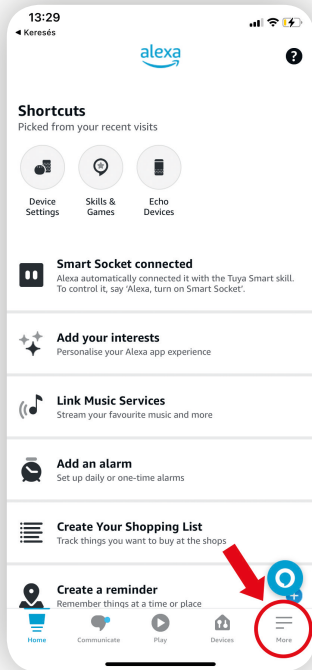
13:29
◀ Keresés

alexa

?

Shortcuts
Picked from your recent visits

Device Settings

Skills & Games

Echo Devices

Smart Socket connected
Alexa automatically connected it with the Tuya Smart skill. To control it, say 'Alexa, turn on Smart Socket'.

Add your interests
Personalise your Alexa app experience

Link Music Services
Stream your favourite music and more

Add an alarm
Set up daily or one-time alarms

Create Your Shopping List
Track things you want to buy at the shops

Create a reminder
Remember things at a time or place

Home

Communicate

Play

Devices

More